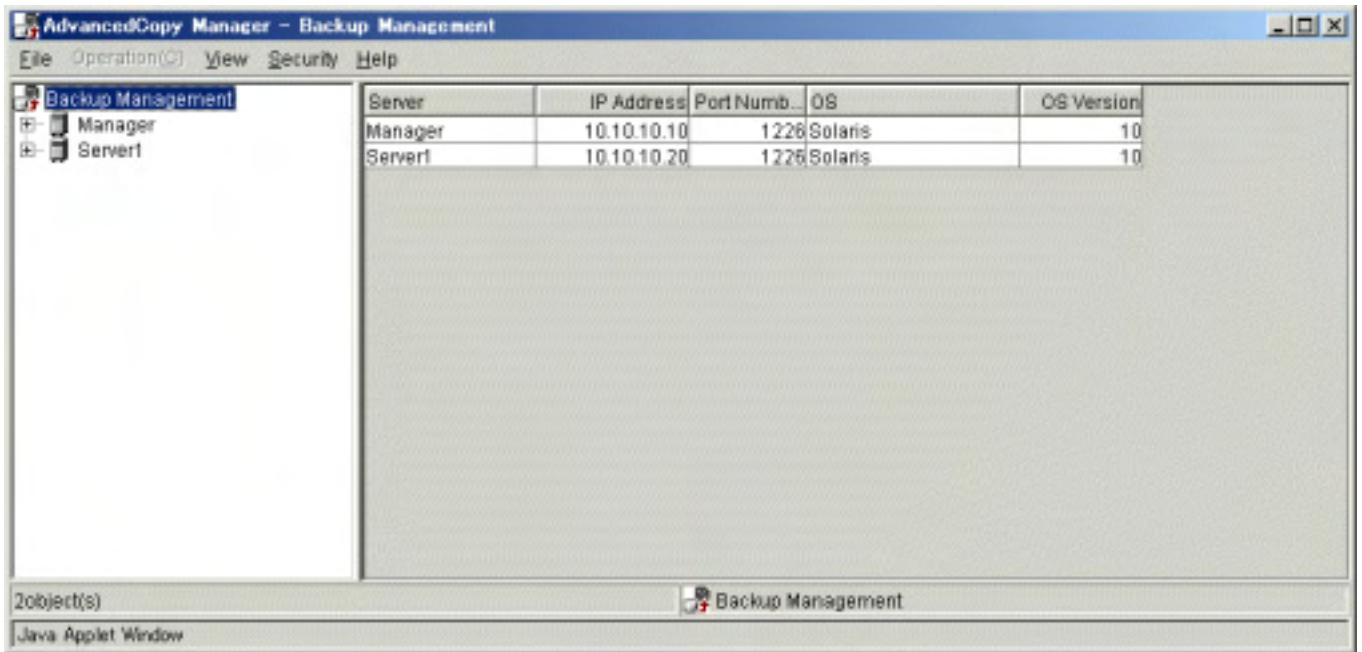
AdvancedCopy Manager - Backup Management

File Operation(C) View Security Help

Backup Management
Manager
Server1

| Server | IP Address | Port Numb... | OS | OS Version |
|---|---|---|---|---|
| Manager | 10.10.10.10 | 1226 | Solaris | 10 |
| Server1 | 10.10.10.20 | 1226 | Solaris | 10 |

2object(s)

Backup Management

Java Applet Window